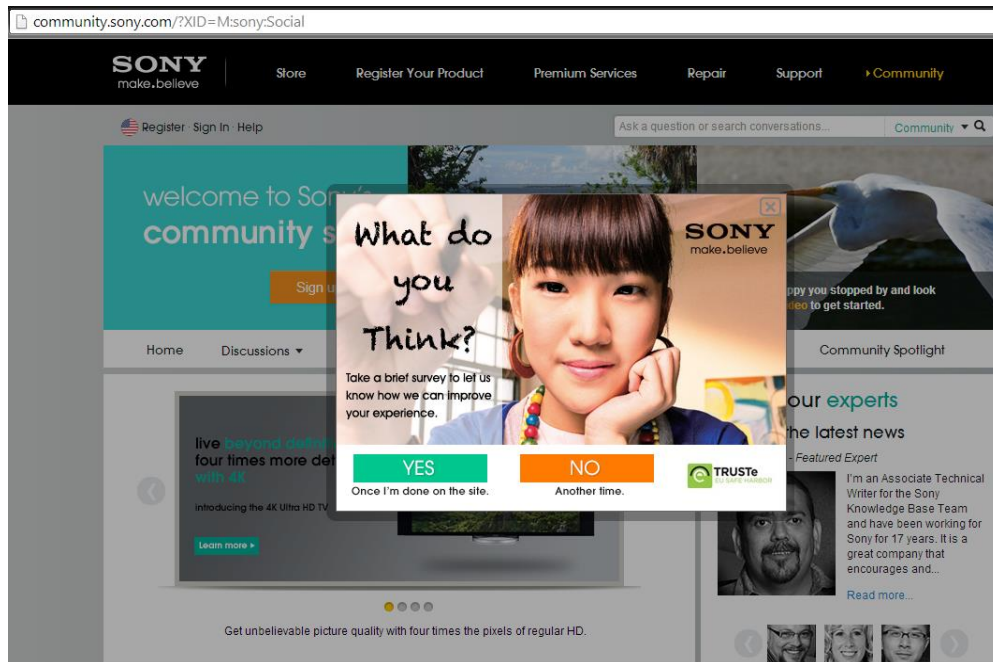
community.sony.com/?XID=M:sony:Social

SONY
make.believe

Store Register Your Product Premium Services Repair Support ›Community

Register · Sign In · Help

Ask a question or search conversations...

Community

welcome to Son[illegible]
community s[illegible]

Sign u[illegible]

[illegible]ppy you stopped by and look
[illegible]deo to get started.

Home Discussions ▾

Community Spotlight

live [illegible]
four times more det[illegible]
with 4K

Introducing the 4K Ultra HD TV

Learn more ▸

Get unbelievable picture quality with four times the pixels of regular HD.

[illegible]our experts
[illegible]he latest news
- Featured Expert

I'm an Associate Technical Writer for the Sony Knowledge Base Team and have been working for Sony for 17 years. It is a great company that encourages and...

Read more...

What do you Think?

SONY
make.believe

Take a brief survey to let us know how we can improve your experience.

YES
Once I'm done on the site.

NO
Another time.

TRUSTe
EU SAFE HARBOR